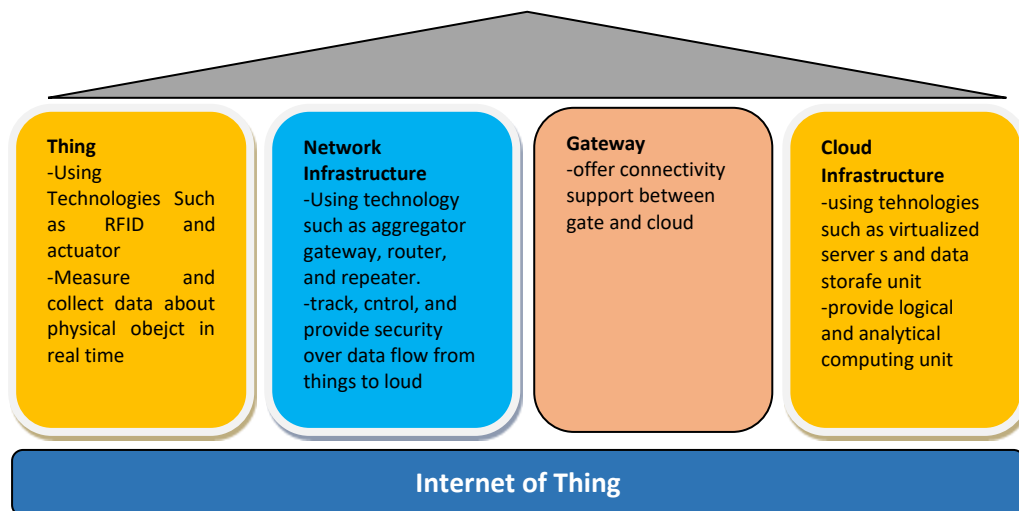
**Thing**
-Using Technologies Such as RFID and actuator
-Measure and collect data about physical obejct in real time

**Network Infrastructure**
-Using technology such as aggregator gateway, router, and repeater.
-track, cntrol, and provide security over data flow from things to loud

**Gateway**
-offer connectivity support between gate and cloud

**Cloud Infrastructure**
-using tehnologies such as virtualized server s and data storafe unit
-provide logical and analytical computing unit

**Internet of Thing**